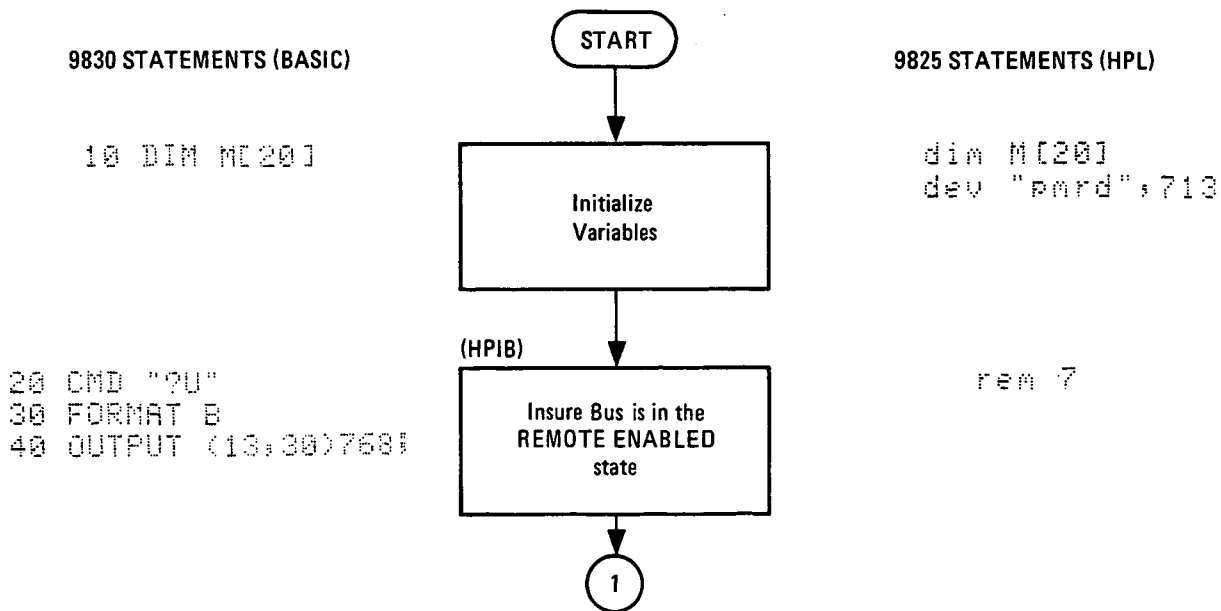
9830 STATEMENTS (BASIC)

START

9825 STATEMENTS (HPL)

10 DIM M[20]

Initialize Variables

dim M[20]
dev "pmrd",713

(HPIB)

20 CMD "?U"
30 FORMAT B
40 OUTPUT (13,30)768!

Insure Bus is in the REMOTE ENABLED state

rem 7

1